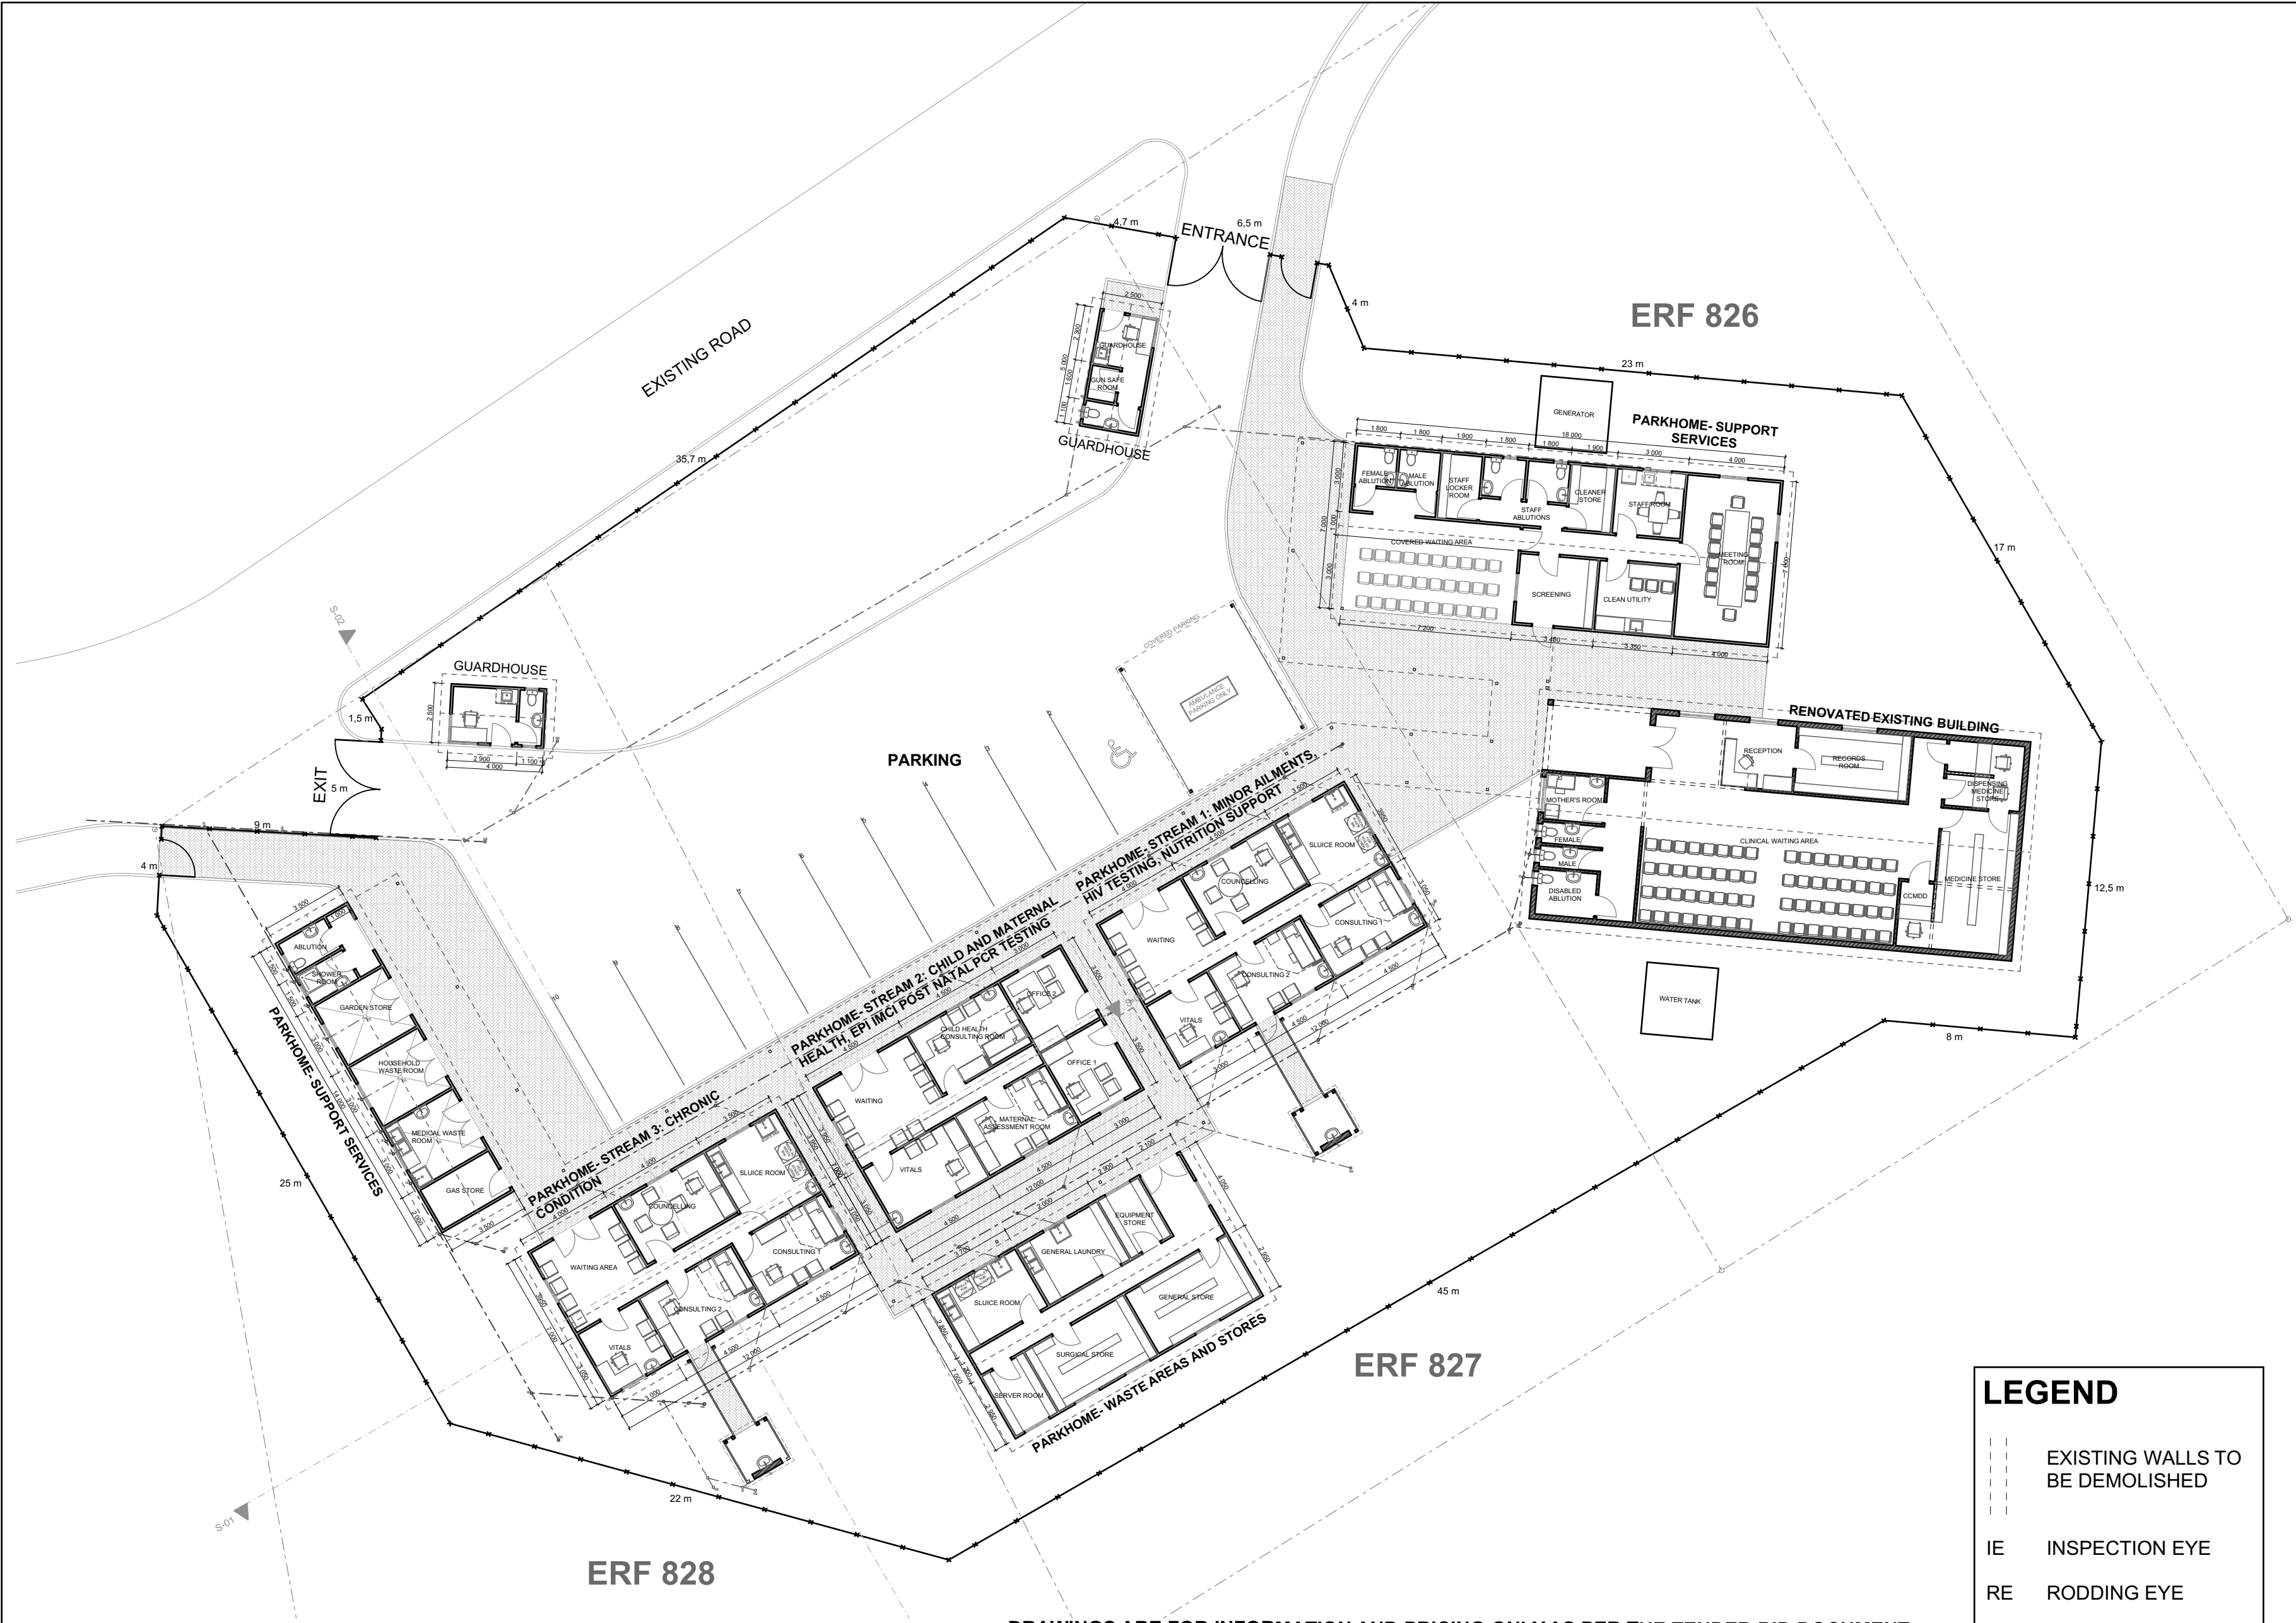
EXISTING ROAD

ENTRANCE

4,7 m

6,5 m

4 m

ERF 826

23 m

GENERATOR

PARKHOME- SUPPORT SERVICES

GUARDHOUSE

GUN SAFE ROOM

GUARDHOUSE

35,7 m

FEMALE ABLUTION

MALE ABLUTION

STAFF LOCKER ROOM

STAFF ABLUTIONS

CLEANER STORE

STAFF ROOM

MEETING ROOM

COVERED WAITING AREA

SCREENING

CLEAN UTILITY

17 m

S-02

GUARDHOUSE

COVERED PARKING

AMBULANCE PARKING ONLY

1,5 m

PARKING

RENOVATED EXISTING BUILDING

RECEPTION

RECORDS ROOM

MOTHER'S ROOM

DISPENSING MEDICINE STORE

EXIT

5 m

9 m

4 m

PARKHOME- STREAM 1: MINOR AILMENTS, HIV TESTING, NUTRITION SUPPORT

SLUICE ROOM

COUNSELLING

FEMALE

MALE

CLINICAL WAITING AREA

DISABLED ABLUTION

CCMDD

MEDICINE STORE

12,5 m

CONSULTING 1

WAITING

CONSULTING 2

VITALS

WATER TANK

PARKHOME- STREAM 2: CHILD AND MATERNAL HEALTH, EPI IMCI POST NATAL PCR TESTING

OFFICE 2

CHILD HEALTH CONSULTING ROOM

OFFICE 1

ABLUTION

SHOWER ROOM

GARDEN STORE

HOUSEHOLD WASTE ROOM

PARKHOME- SUPPORT SERVICES

8 m

WAITING

MATERNAL ASSESSMENT ROOM

VITALS

MEDICAL WASTE ROOM

GAS STORE

25 m

PARKHOME- STREAM 3: CHRONIC CONDITION

SLUICE ROOM

COUNSELLING

CONSULTING 1

WAITING AREA

CONSULTING 2

VITALS

EQUIPMENT STORE

GENERAL LAUNDRY

SLUICE ROOM

GENERAL STORE

SURGICAL STORE

SERVER ROOM

PARKHOME- WASTE AREAS AND STORES

45 m

ERF 827

22 m

S-01

ERF 828

LEGEND

EXISTING WALLS TO BE DEMOLISHED

IE INSPECTION EYE

RE RODDING EYE

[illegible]